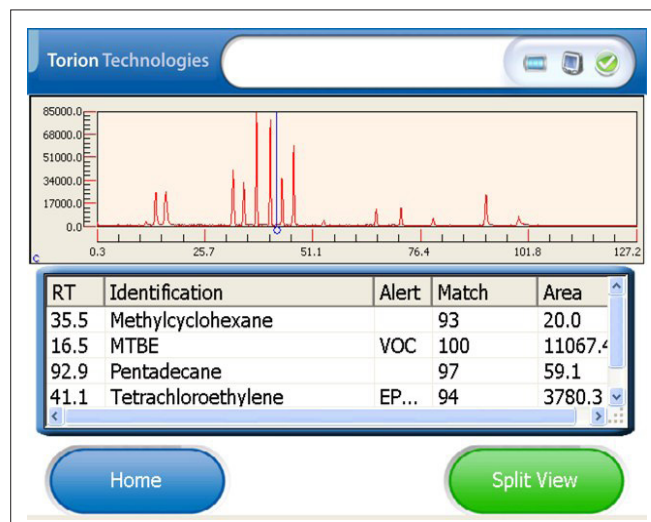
Torion Technologies

85000.0
68000.0
51000.0
34000.0
17000.0
0.0
c
0.3
25.7
51.1
76.4
101.8
127.2

| RT | Identification | Alert | Match | Area |
|---|---|---|---|---|
| 35.5 | Methylcyclohexane | | 93 | 20.0 |
| 16.5 | MTBE | VOC | 100 | 11067.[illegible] |
| 92.9 | Pentadecane | | 97 | 59.1 |
| 41.1 | Tetrachloroethylene | EP... | 94 | 3780.3 |

Home

Split View